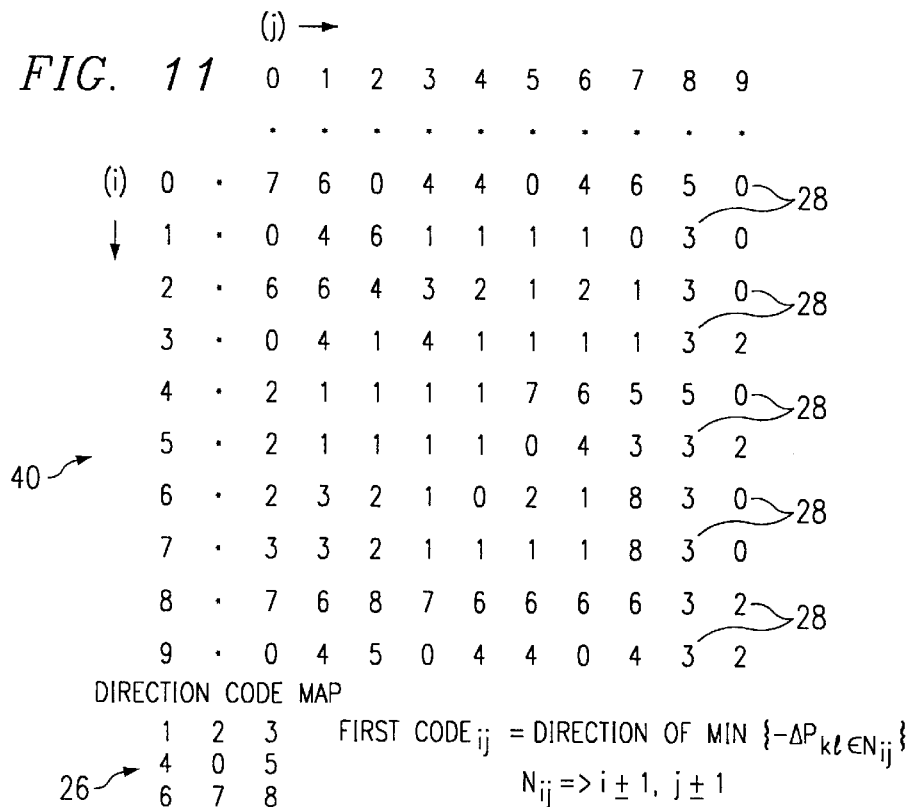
FIG. 11

(j) →

| | | 0 | 1 | 2 | 3 | 4 | 5 | 6 | 7 | 8 | 9 |
|---|---|---|---|---|---|---|---|---|---|---|---|
| | | · | · | · | · | · | · | · | · | · | · |
| (i) ↓ 0 | · | 7 | 6 | 0 | 4 | 4 | 0 | 4 | 6 | 5 | 0 |
| 1 | · | 0 | 4 | 6 | 1 | 1 | 1 | 1 | 0 | 3 | 0 |
| 2 | · | 6 | 6 | 4 | 3 | 2 | 1 | 2 | 1 | 3 | 0 |
| 3 | · | 0 | 4 | 1 | 4 | 1 | 1 | 1 | 1 | 3 | 2 |
| 4 | · | 2 | 1 | 1 | 1 | 1 | 7 | 6 | 5 | 5 | 0 |
| 5 | · | 2 | 1 | 1 | 1 | 1 | 0 | 4 | 3 | 3 | 2 |
| 6 | · | 2 | 3 | 2 | 1 | 0 | 2 | 1 | 8 | 3 | 0 |
| 7 | · | 3 | 3 | 2 | 1 | 1 | 1 | 1 | 8 | 3 | 0 |
| 8 | · | 7 | 6 | 8 | 7 | 6 | 6 | 6 | 6 | 3 | 2 |
| 9 | · | 0 | 4 | 5 | 0 | 4 | 4 | 0 | 4 | 3 | 2 |

28
28
28
28
28

40

DIRECTION CODE MAP

1 2 3
4 0 5
6 7 8

26

FIRST CODE$_{ij}$ = DIRECTION OF MIN $\{-\Delta P_{k\ell \in N_{ij}}\}$

$N_{ij}$ => $i \pm 1,\ j \pm 1$